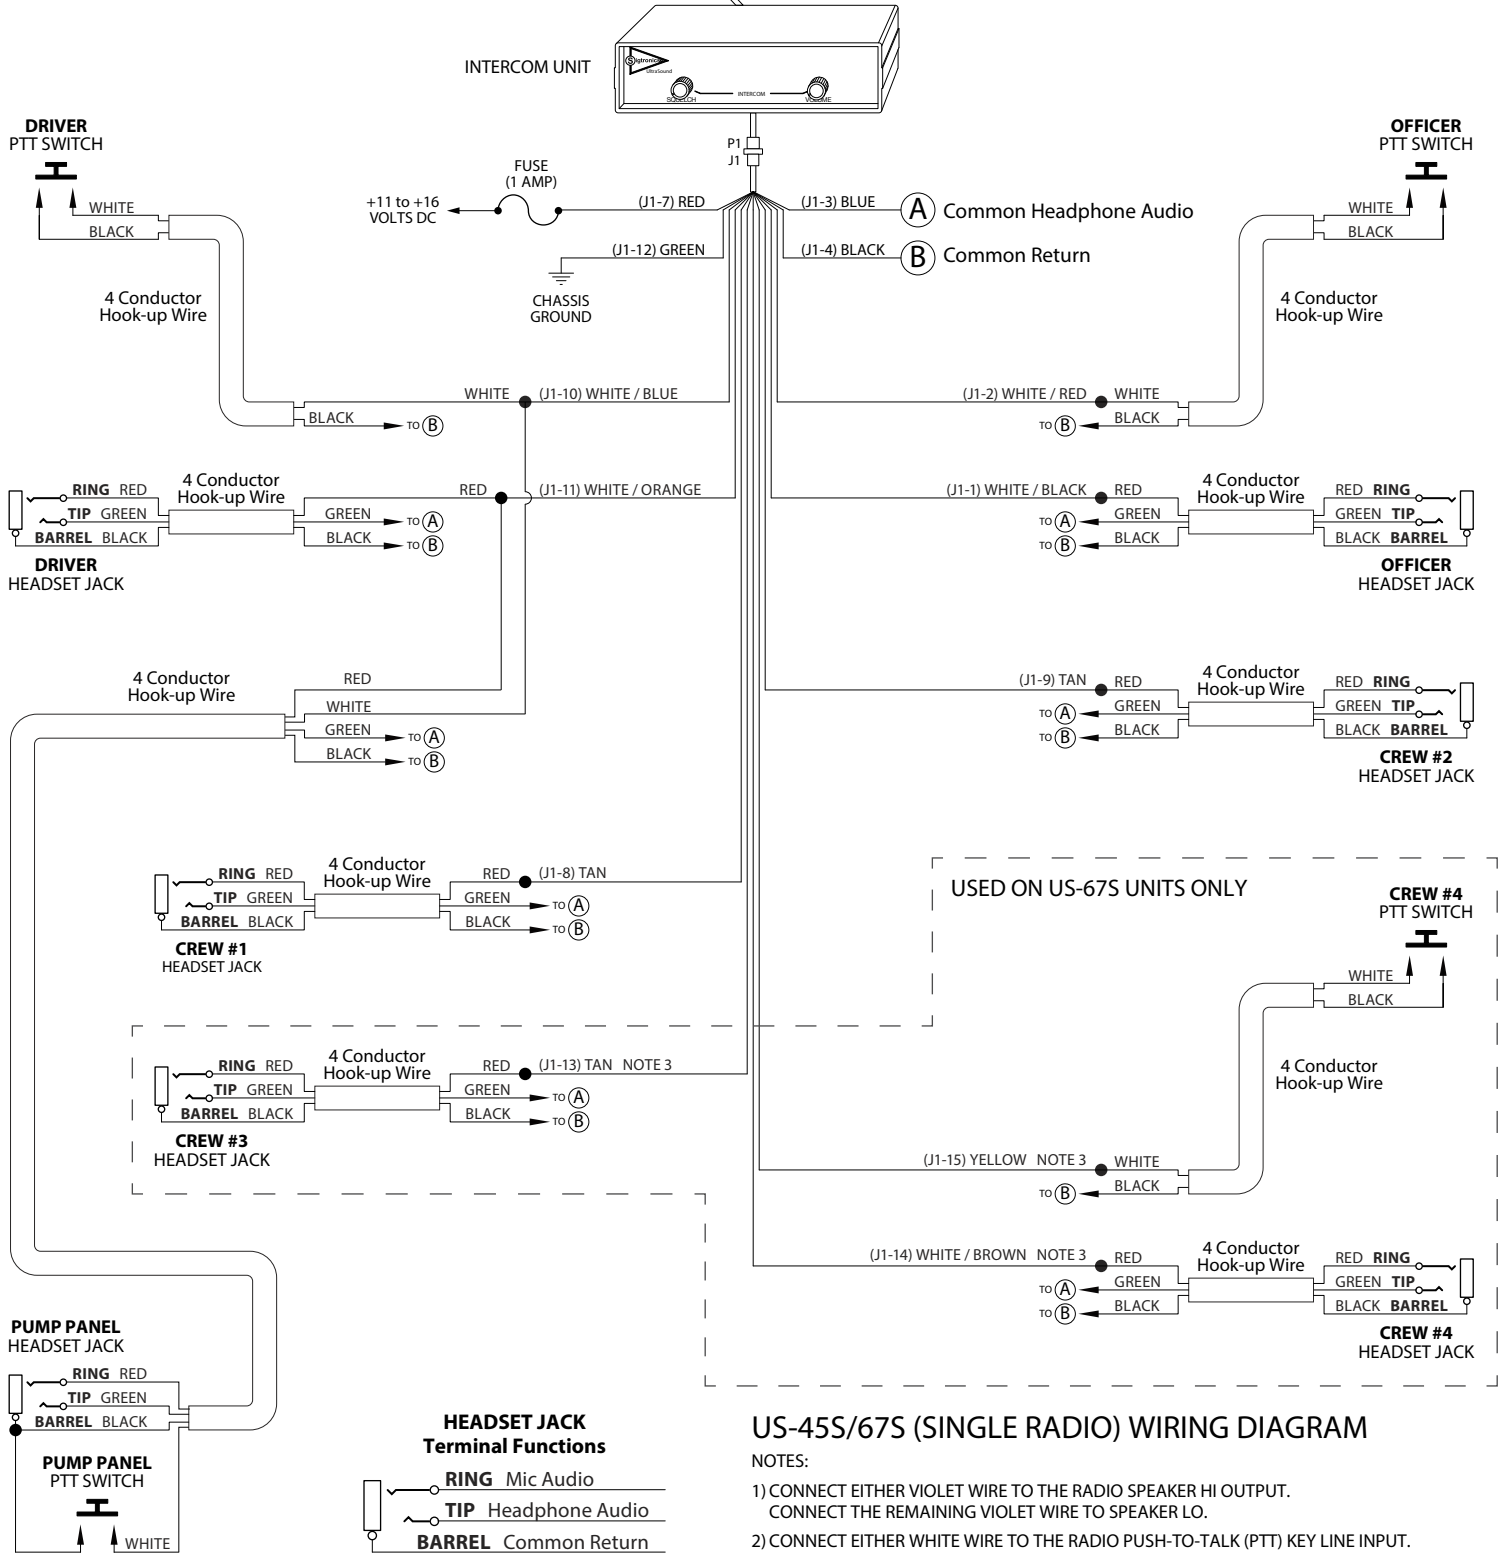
INTERCOM UNIT

Sigtronics UltraSound SQUELCH INTERCOM VOLUME

P1
J1

DRIVER
PTT SWITCH

OFFICER
PTT SWITCH

FUSE
(1 AMP)

+11 to +16
VOLTS DC

(J1-7) RED

(J1-3) BLUE

A Common Headphone Audio

(J1-12) GREEN

(J1-4) BLACK

B Common Return

CHASSIS
GROUND

WHITE
BLACK

WHITE
BLACK

4 Conductor
Hook-up Wire

4 Conductor
Hook-up Wire

WHITE (J1-10) WHITE / BLUE

BLACK TO B

(J1-2) WHITE / RED WHITE

TO B BLACK

RING RED
TIP GREEN
BARREL BLACK

4 Conductor
Hook-up Wire

RED (J1-11) WHITE / ORANGE

GREEN TO A
BLACK TO B

DRIVER
HEADSET JACK

(J1-1) WHITE / BLACK RED

TO A GREEN
TO B BLACK

4 Conductor
Hook-up Wire

RED RING
GREEN TIP
BLACK BARREL

OFFICER
HEADSET JACK

4 Conductor
Hook-up Wire

RED
WHITE
GREEN TO A
BLACK TO B

(J1-9) TAN RED
TO A GREEN
TO B BLACK

4 Conductor
Hook-up Wire

RED RING
GREEN TIP
BLACK BARREL

CREW #2
HEADSET JACK

RING RED
TIP GREEN
BARREL BLACK

4 Conductor
Hook-up Wire

RED (J1-8) TAN
GREEN TO A
BLACK TO B

CREW #1
HEADSET JACK

USED ON US-67S UNITS ONLY

CREW #4
PTT SWITCH

WHITE
BLACK

4 Conductor
Hook-up Wire

RING RED
TIP GREEN
BARREL BLACK

4 Conductor
Hook-up Wire

RED (J1-13) TAN NOTE 3
GREEN TO A
BLACK TO B

CREW #3
HEADSET JACK

(J1-15) YELLOW NOTE 3 WHITE
TO B BLACK

(J1-14) WHITE / BROWN NOTE 3 RED
TO A GREEN
TO B BLACK

4 Conductor
Hook-up Wire

RED RING
GREEN TIP
BLACK BARREL

CREW #4
HEADSET JACK

PUMP PANEL
HEADSET JACK

RING RED
TIP GREEN
BARREL BLACK

PUMP PANEL
PTT SWITCH

WHITE

HEADSET JACK
Terminal Functions

RING Mic Audio
TIP Headphone Audio
BARREL Common Return

US-45S/67S (SINGLE RADIO) WIRING DIAGRAM

NOTES:

1) CONNECT EITHER VIOLET WIRE TO THE RADIO SPEAKER HI OUTPUT. CONNECT THE REMAINING VIOLET WIRE TO SPEAKER LO.

2) CONNECT EITHER WHITE WIRE TO THE RADIO PUSH-TO-TALK (PTT) KEY LINE INPUT.